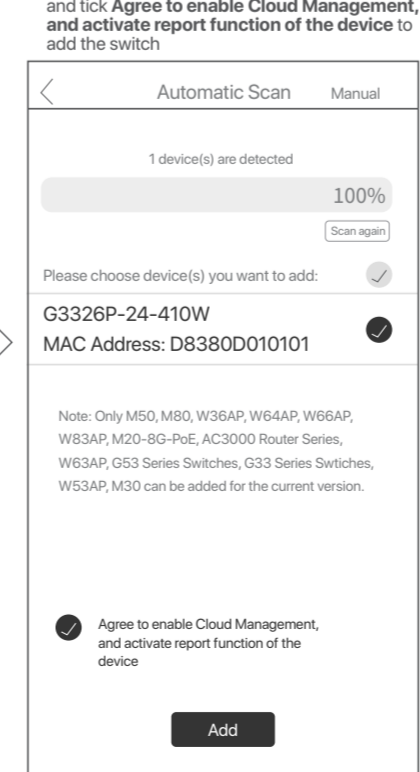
and tick **Agree to enable Cloud Management, and activate report function of the device** to add the switch

Automatic Scan Manual

1 device(s) are detected

100%

Scan again

Please choose device(s) you want to add:

G3326P-24-410W
MAC Address: D8380D010101

Note: Only M50, M80, W36AP, W64AP, W66AP, W83AP, M20-8G-PoE, AC3000 Router Series, W63AP, G53 Series Switches, G33 Series Swtiches, W53AP, M30 can be added for the current version.

Agree to enable Cloud Management, and activate report function of the device

Add